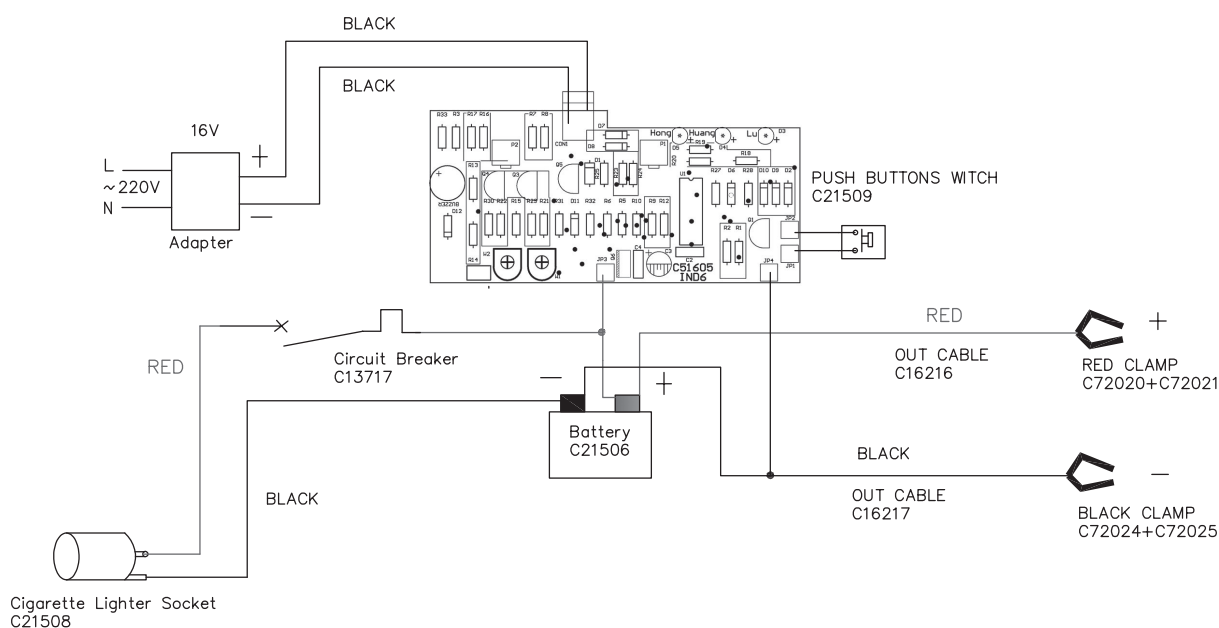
BLACK

BLACK

16V

L
~220V
N

+
−

Adapter

R33 R3 R17 R16 R7 R8 P2 CON1 D7 D8 Hong Huang Lu D5 D4 D3 P1 R19 R20 R18 R13 R4 R3 Q5 D1 R29 R24 R27 D6 R28 D10 D9 D2 BUZZER R30 R25 R15 R23 R21 R31 D11 R32 R6 R5 R10 R9 R12 U1 Q1 JP2 D12 R14 W2 W1 JP3 C4 C3 C2 R2 R1 JP4 JP1

C51605
IND6

PUSH BUTTONS WITCH
C21509

RED

Circuit Breaker
C13717

RED

−
+

Battery
C21506

OUT CABLE
C16216

RED CLAMP
C72020+C72021

+

BLACK

BLACK

OUT CABLE
C16217

BLACK CLAMP
C72024+C72025

−

Cigarette Lighter Socket
C21508